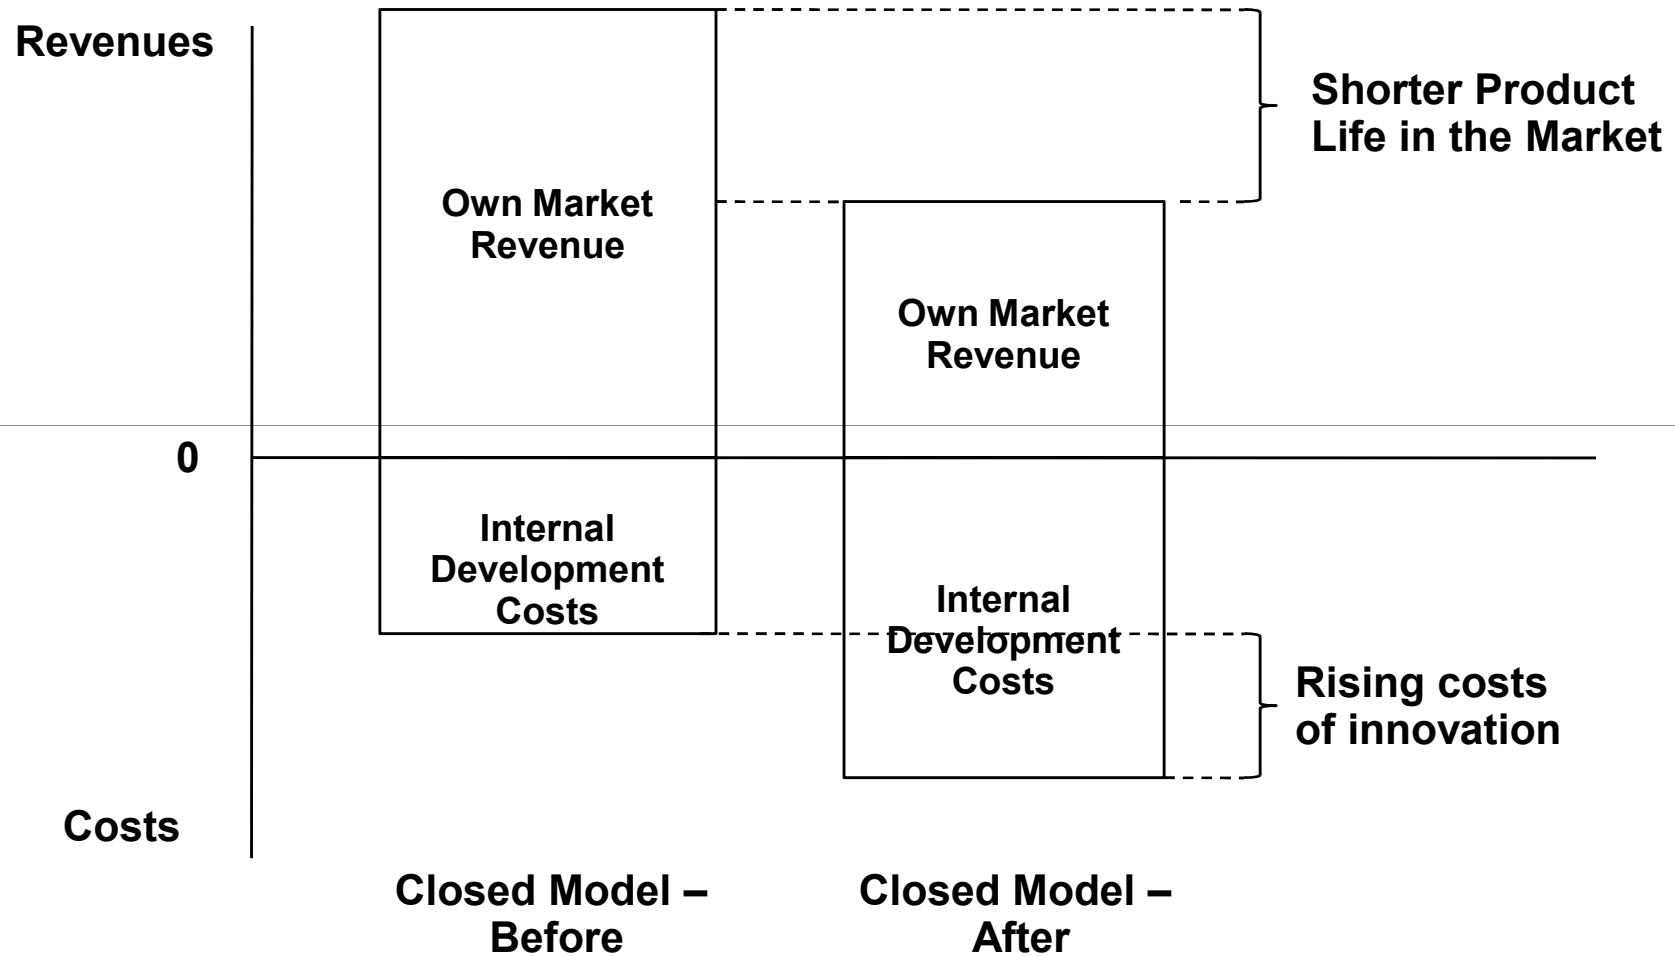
Revenues

Own Market Revenue

Shorter Product Life in the Market

Own Market Revenue

0

Internal Development Costs

Internal Development Costs

Rising costs of innovation

Costs

Closed Model – Before

Closed Model – After